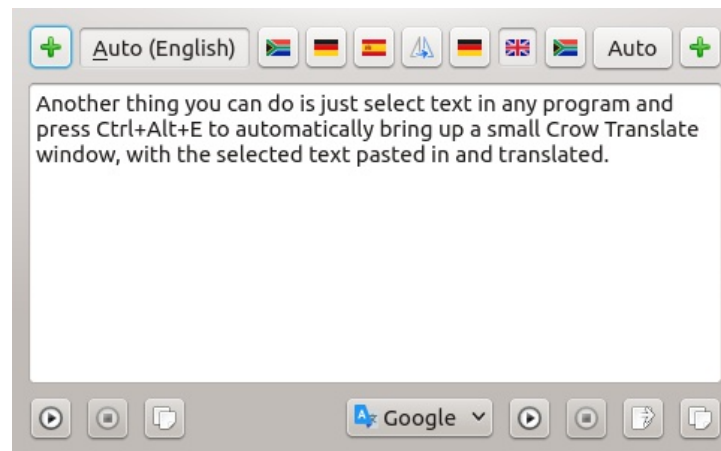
Auto (English)

Auto

Another thing you can do is just select text in any program and press Ctrl+Alt+E to automatically bring up a small Crow Translate window, with the selected text pasted in and translated.

Google